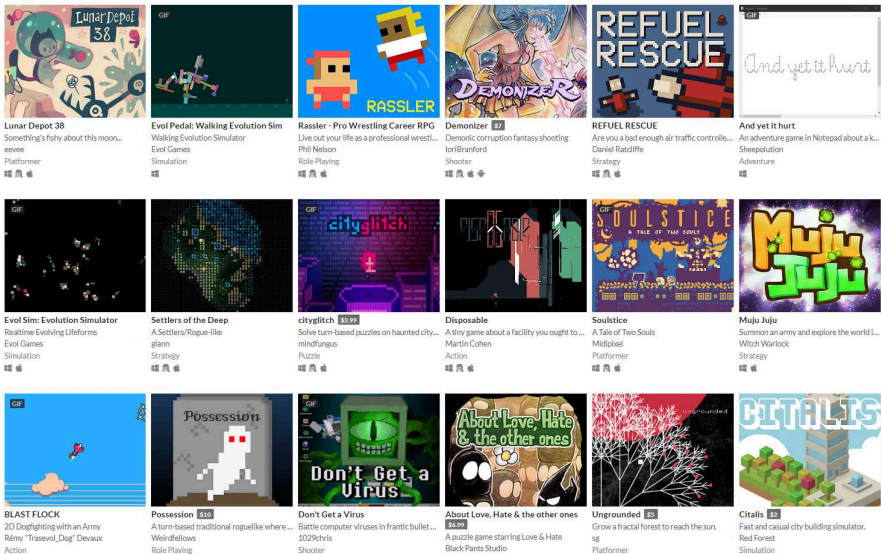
Lunar Depot 38

Lunar Depot 38
Something's fishy about this moon...
eevee
Platformer

GIF

Evol Pedal: Walking Evolution Sim
Walking Evolution Simulator
Evol Games
Simulation

RASSLER

Rassler - Pro Wrestling Career RPG
Live out your life as a professional wrestl...
Phil Nelson
Role Playing

DEMONIZER

Demonizer $7
Demonic corruption fantasy shooting
IoriBranford
Shooter

REFUEL RESCUE

REFUEL RESCUE
Are you a bad enough air traffic controlle...
Daniel Ratcliffe
Strategy

GIF

And yet it hurt

And yet it hurt
An adventure game in Notepad about a k...
Sheepolution
Adventure

GIF

Evol Sim: Evolution Simulator
Realtime Evolving Lifeforms
Evol Games
Simulation

Settlers of the Deep
A Settlers/Rogue-like
glann
Strategy

GIF

cityglitch

cityglitch $2.99
Solve turn-based puzzles on haunted city...
mindfungus
Puzzle

Disposable
A tiny game about a facility you ought to ...
Martin Cohen
Action

SOULSTICE
A TALE OF TWO SOULS

Soulstice
A Tale of Two Souls
Midipixel
Platformer

Muju Juju

Muju Juju
Summon an army and explore the world i...
Witch Warlock
Strategy

GIF

BLAST FLOCK
2D Dogfighting with an Army
Rémy "Trasevol_Dog" Devaux
Action

Possession

Possession $10
A turn-based traditional roguelike where ...
Weirdfellows
Role Playing

Don't Get a Virus

Don't Get a Virus
Battle computer viruses in frantic bullet ...
1029chris
Shooter

About Love, Hate & the other ones

About Love, Hate & the other ones
$6.99
A puzzle game starring Love & Hate
Black Pants Studio

Ungrounded

Ungrounded $5
Grow a fractal forest to reach the sun.
sg
Platformer

CITALIS

Citalis $2
Fast and casual city building simulator.
Red Forest
Simulation